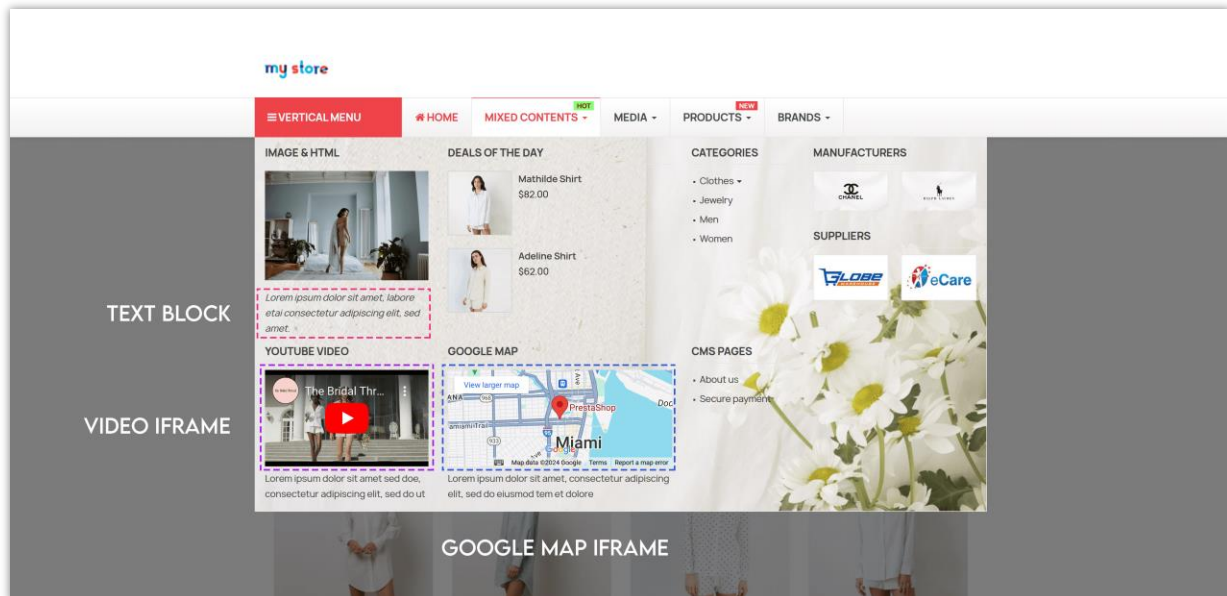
my store

≡ VERTICAL MENU
HOME
HOT
MIXED CONTENTS
MEDIA
NEW
PRODUCTS
BRANDS

IMAGE & HTML

Lorem ipsum dolor sit amet, labore etai consectetur adipiscing elit, sed amet.

YOUTUBE VIDEO

The Bridal Thr...

Lorem ipsum dolor sit amet sed doe, consectetur adipiscing elit, sed do ut

DEALS OF THE DAY

Mathilde Shirt
$82.00

Adeline Shirt
$62.00

GOOGLE MAP

View larger map
PrestaShop
Miami
Google
Map data ©2024 Google Terms Report a map error

Lorem ipsum dolor sit amet, consectetur adipiscing elit, sed do eiusmod tem et dolore

CATEGORIES

• Clothes
• Jewelry
• Men
• Women

CMS PAGES

• About us
• Secure payment

MANUFACTURERS

CHANEL

SUPPLIERS

GLOBE
eCare

TEXT BLOCK

VIDEO IFRAME

GOOGLE MAP IFRAME